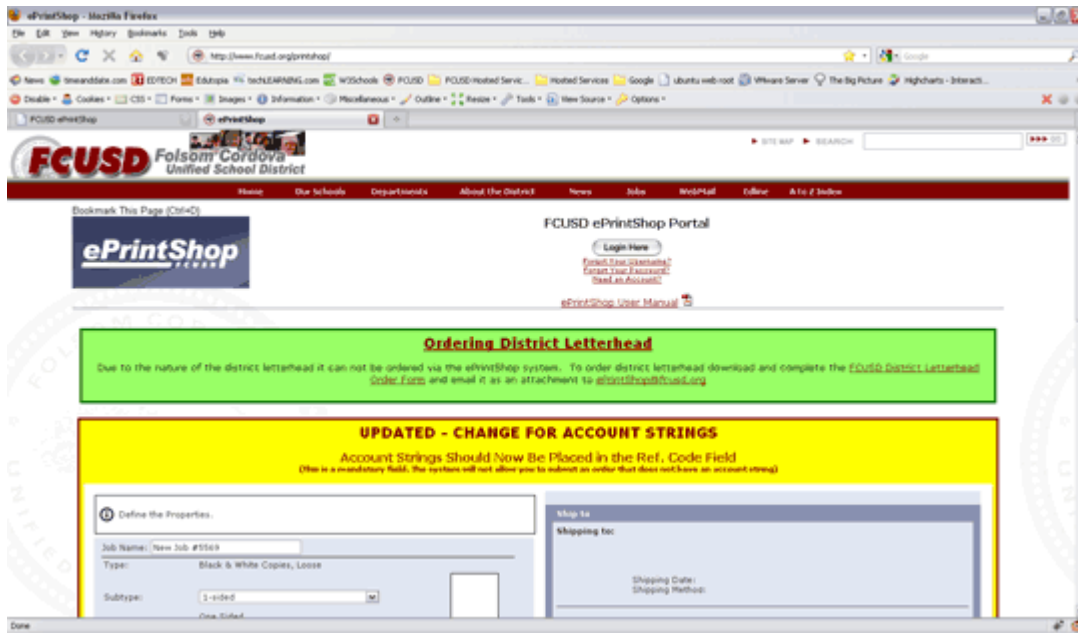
ePrintShop - Mozilla Firefox

File Edit View History Bookmarks Tools Help

http://www.fcusd.org/printshop/

Google

News timeanddate.com EDTECH Edutopia techLEARNING.com W3Schools FCUSD FCUSD Hosted Servic... Hosted Services Google ubuntu web root VMware Server The Big Picture Highcharts - Interacti...

Disable Cookies CSS Forms Images Information Miscellaneous Outline Resize Tools View Source Options

FCUSD ePrintShop

ePrintShop

FCUSD Folsom Cordova Unified School District

SITE MAP SEARCH GO

Home Our Schools Departments About the District News Jobs WebMail Edline A to Z Index

Bookmark This Page (Ctrl+D)

ePrintShop

FCUSD ePrintShop Portal

Login Here

Forgot Your Username?
Forgot Your Password?
Need an Account?

ePrintShop User Manual

Ordering District Letterhead

Due to the nature of the district letterhead it can not be ordered via the ePrintShop system. To order district letterhead download and complete the FCUSD District Letterhead Order Form and email it as an attachment to ePrintShop@fcusd.org

UPDATED - CHANGE FOR ACCOUNT STRINGS

Account Strings Should Now Be Placed in the Ref. Code Field
(This is a mandatory field. The system will not allow you to submit an order that does not have an account string)

Define the Properties.

Job Name: New Job #5569

Type: Black & White Copies, Loose

Subtype: 1-sided

One Sided

Ship to

Shipping to:

Shipping Date:
Shipping Method:

Done